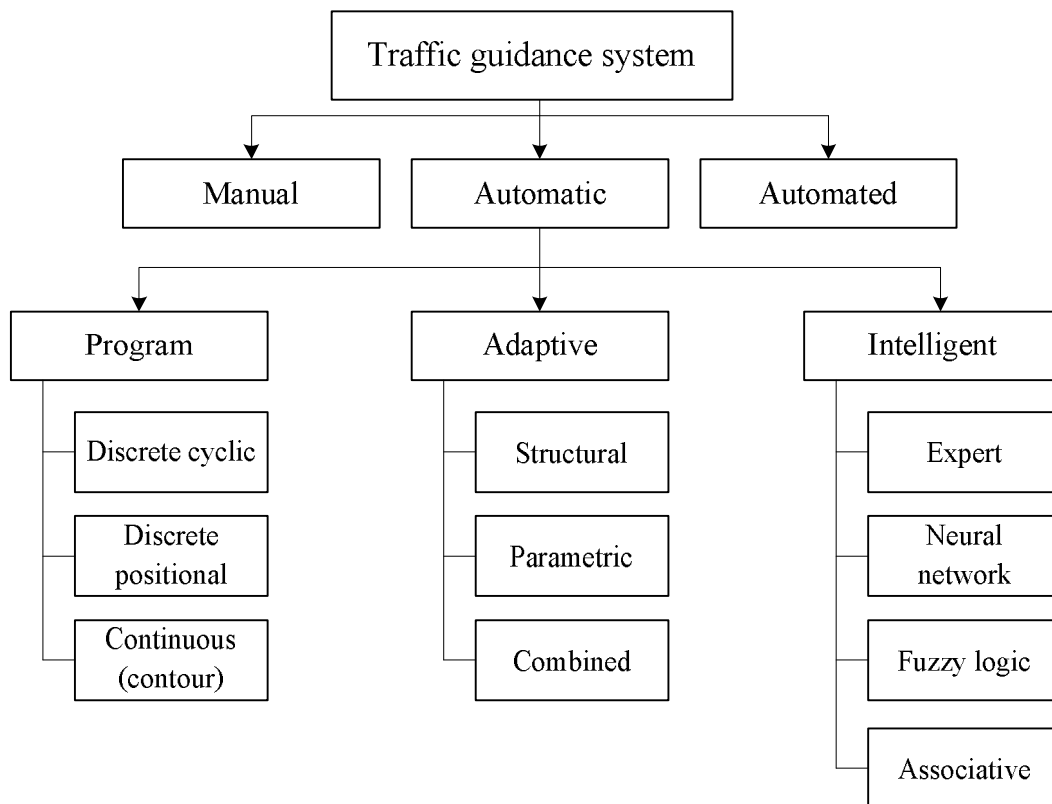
Traffic guidance system

Manual

Automatic

Automated

Program

Discrete cyclic

Discrete positional

Continuous (contour)

Adaptive

Structural

Parametric

Combined

Intelligent

Expert

Neural network

Fuzzy logic

Associative